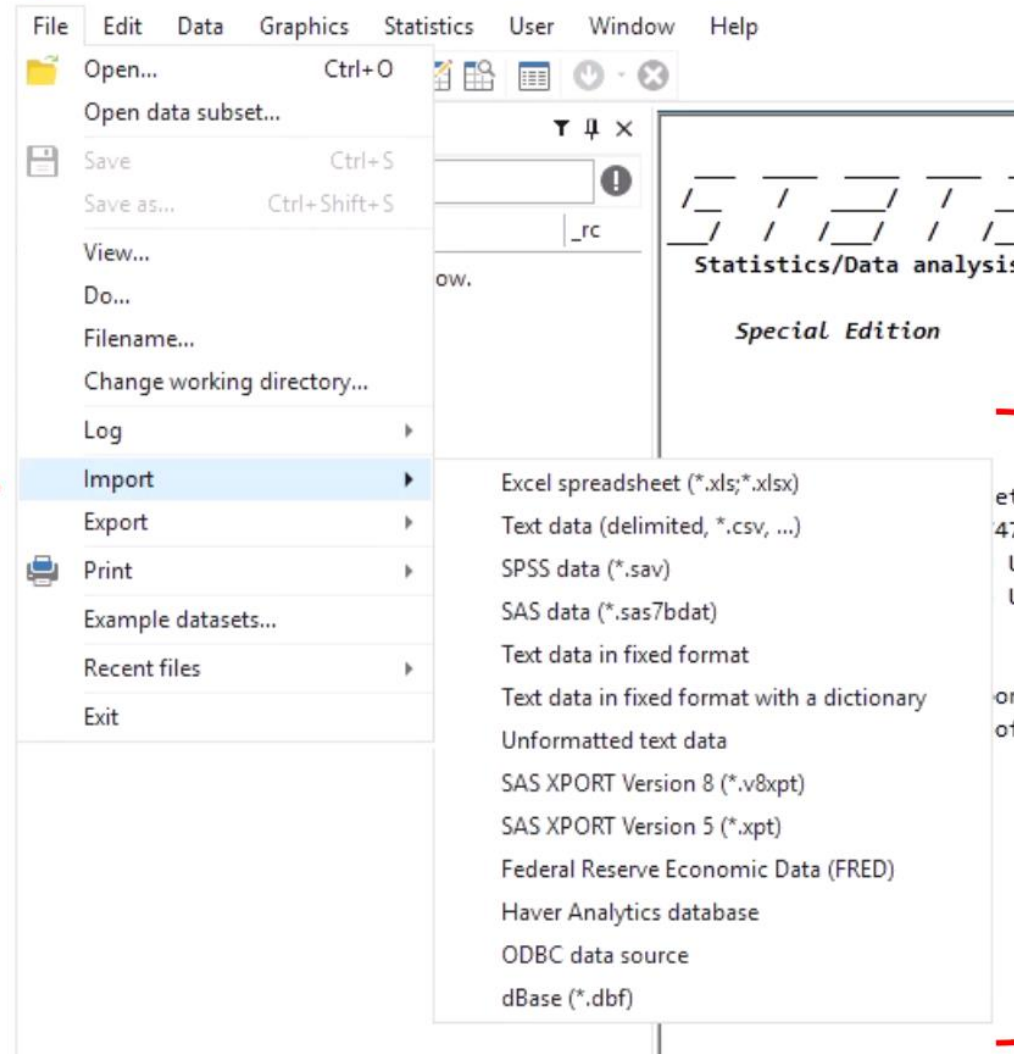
File Edit Data Graphics Statistics User Window Help

Open... Ctrl+O
Open data subset...
Save Ctrl+S
Save as... Ctrl+Shift+S
View...
Do...
Filename...
Change working directory...
Log
Import
Export
Print
Example datasets...
Recent files
Exit

Excel spreadsheet (*.xls;*.xlsx)
Text data (delimited, *.csv, ...)
SPSS data (*.sav)
SAS data (*.sas7bdat)
Text data in fixed format
Text data in fixed format with a dictionary
Unformatted text data
SAS XPORT Version 8 (*.v8xpt)
SAS XPORT Version 5 (*.xpt)
Federal Reserve Economic Data (FRED)
Haver Analytics database
ODBC data source
dBase (*.dbf)

_rc
ow.

Statistics/Data analysis

Special Edition